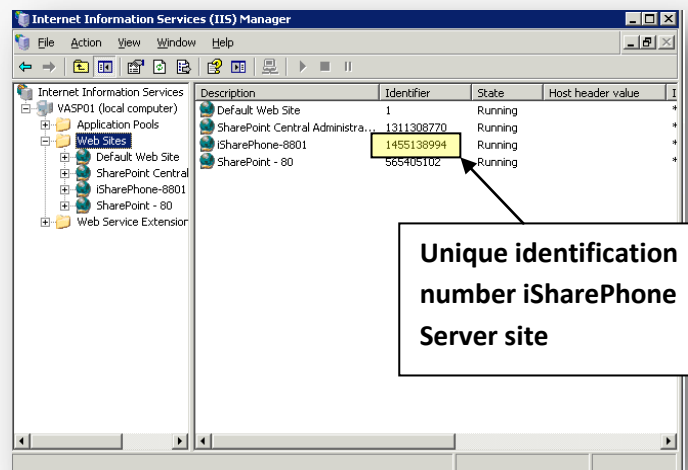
Internet Information Services (IIS) Manager

File Action View Window Help

Internet Information Services
VASP01 (local computer)
Application Pools
Web Sites
Default Web Site
SharePoint Central
iSharePhone-8801
SharePoint - 80
Web Service Extension

| Description | Identifier | State | Host header value | I |
|---|---|---|---|---|
| Default Web Site | 1 | Running | | * |
| SharePoint Central Administra... | 1311308770 | Running | | * |
| iSharePhone-8801 | 1455138994 | Running | | * |
| SharePoint - 80 | 565405102 | Running | | * |

Unique identification number iSharePhone Server site